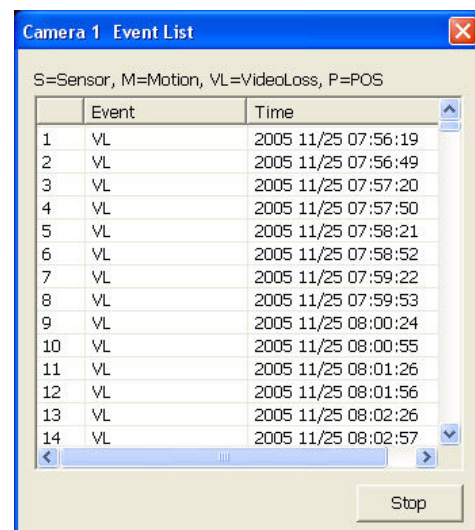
Camera 1 Event List

S=Sensor, M=Motion, VL=VideoLoss, P=POS

| | Event | Time |
|---|---|---|
| 1 | VL | 2005 11/25 07:56:19 |
| 2 | VL | 2005 11/25 07:56:49 |
| 3 | VL | 2005 11/25 07:57:20 |
| 4 | VL | 2005 11/25 07:57:50 |
| 5 | VL | 2005 11/25 07:58:21 |
| 6 | VL | 2005 11/25 07:58:52 |
| 7 | VL | 2005 11/25 07:59:22 |
| 8 | VL | 2005 11/25 07:59:53 |
| 9 | VL | 2005 11/25 08:00:24 |
| 10 | VL | 2005 11/25 08:00:55 |
| 11 | VL | 2005 11/25 08:01:26 |
| 12 | VL | 2005 11/25 08:01:56 |
| 13 | VL | 2005 11/25 08:02:26 |
| 14 | VL | 2005 11/25 08:02:57 |

Stop